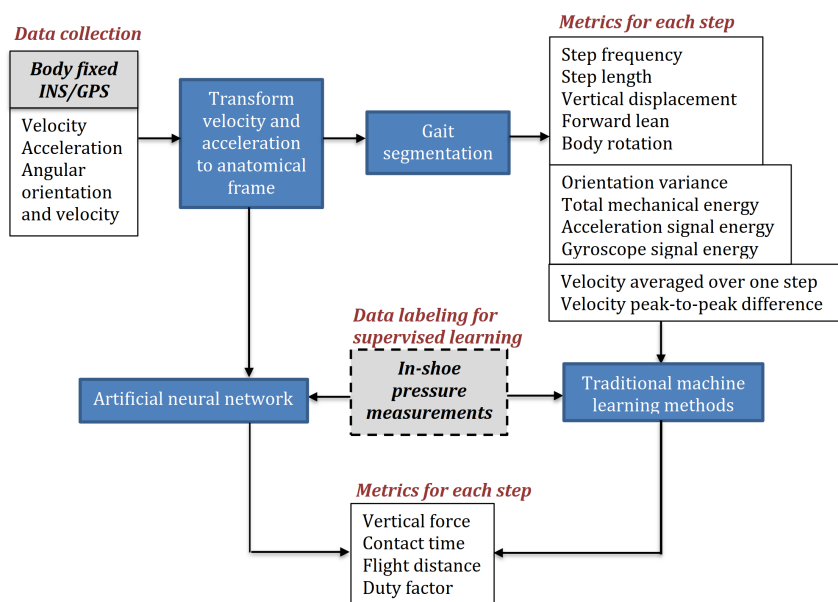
Data collection

Body fixed INS/GPS

Velocity
Acceleration
Angular orientation and velocity

Transform velocity and acceleration to anatomical frame

Gait segmentation

Metrics for each step

Step frequency
Step length
Vertical displacement
Forward lean
Body rotation

Orientation variance
Total mechanical energy
Acceleration signal energy
Gyroscope signal energy

Velocity averaged over one step
Velocity peak-to-peak difference

Data labeling for supervised learning

Artificial neural network

In-shoe pressure measurements

Traditional machine learning methods

Metrics for each step

Vertical force
Contact time
Flight distance
Duty factor